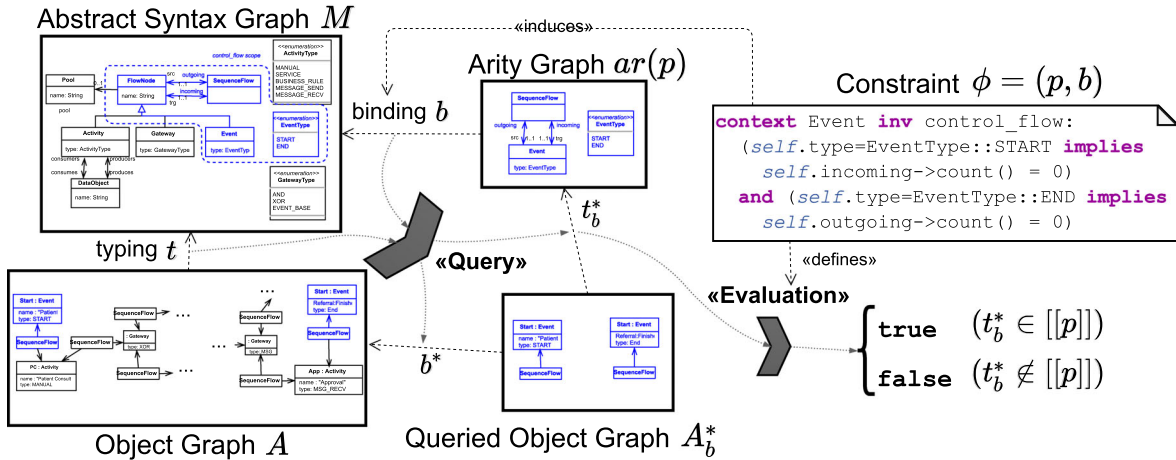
Abstract Syntax Graph $M$

«induces»

Arity Graph $ar(p)$

Constraint $\phi = (p, b)$

control_flow scope

<<enumeration>> ActivityType
MANUAL
SERVICE
BUSINESS_RULE
MESSAGE_SEND
MESSAGE_RECV

Pool
name: String
pool

FlowNode
name: String

src
outgoing
incoming
trg

SequenceFlow

<<enumeration>> EventType
START
END

Activity
type: ActivityType

Gateway
type: GatewayType

Event
type: EventTyp

consumers
consumes
producers
produces

DataObject
name: String

<<enumeration>> GatewayType
AND
XOR
EVENT_BASE

binding $b$

SequenceFlow
outgoing
src
incoming
Event
type: EventType

<<enumeration>> EventType
START
END

context Event inv control_flow:
(self.type=EventType::START implies
self.incoming->count() = 0)
and (self.type=EventType::END implies
self.outgoing->count() = 0)

$t_b^*$

typing $t$

«Query»

«defines»

«Evaluation»

Start : Event
name : "Patient
type: START

SequenceFlow

SequenceFlow

Gateway
type: XOR

SequenceFlow

PC : Activity
name : "Patient Consult
type: MANUAL

SequenceFlow

...

...

...

SequenceFlow

Gateway
type: MSG

SequenceFlow

Start : Event
Referral Finish
type: End

SequenceFlow

App : Activity
name : "Approval"
type: MSG_RECV

$b^*$

Start : Event
name : "Patient
type: START

SequenceFlow

Start : Event
Referral Finish
type: End

SequenceFlow

true $(t_b^* \in [[p]])$

false $(t_b^* \notin [[p]])$

Object Graph $A$

Queried Object Graph $A_b^*$